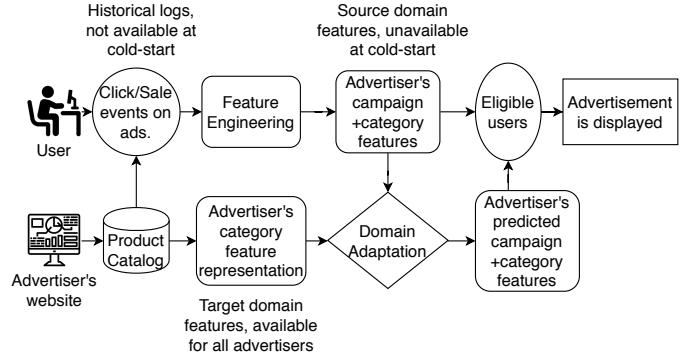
Historical logs, not available at cold-start

Source domain features, unavailable at cold-start

User

Click/Sale events on ads.

Feature Engineering

Advertiser's campaign +category features

Eligible users

Advertisement is displayed

Advertiser's website

Product Catalog

Advertiser's category feature representation

Domain Adaptation

Advertiser's predicted campaign +category features

Target domain features, available for all advertisers